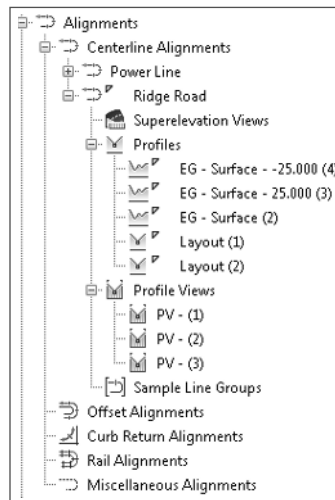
Alignments
Centerline Alignments
Power Line
Ridge Road
Superelevation Views
Profiles
EG - Surface - -25.000 (4)
EG - Surface - 25.000 (3)
EG - Surface (2)
Layout (1)
Layout (2)
Profile Views
PV - (1)
PV - (2)
PV - (3)
Sample Line Groups
Offset Alignments
Curb Return Alignments
Rail Alignments
Miscellaneous Alignments